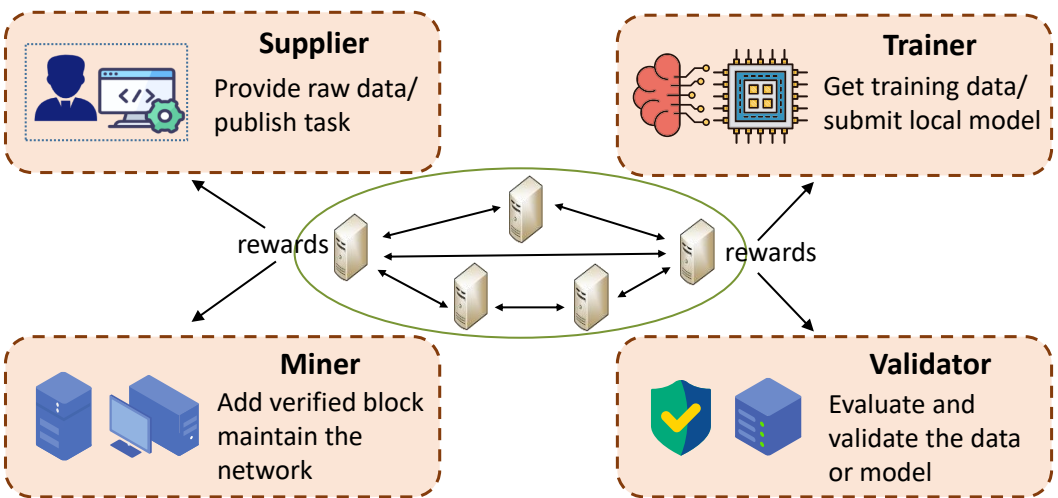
Supplier
Provide raw data/ publish task

Trainer
Get training data/ submit local model

rewards

rewards

Miner
Add verified block maintain the network

Validator
Evaluate and validate the data or model